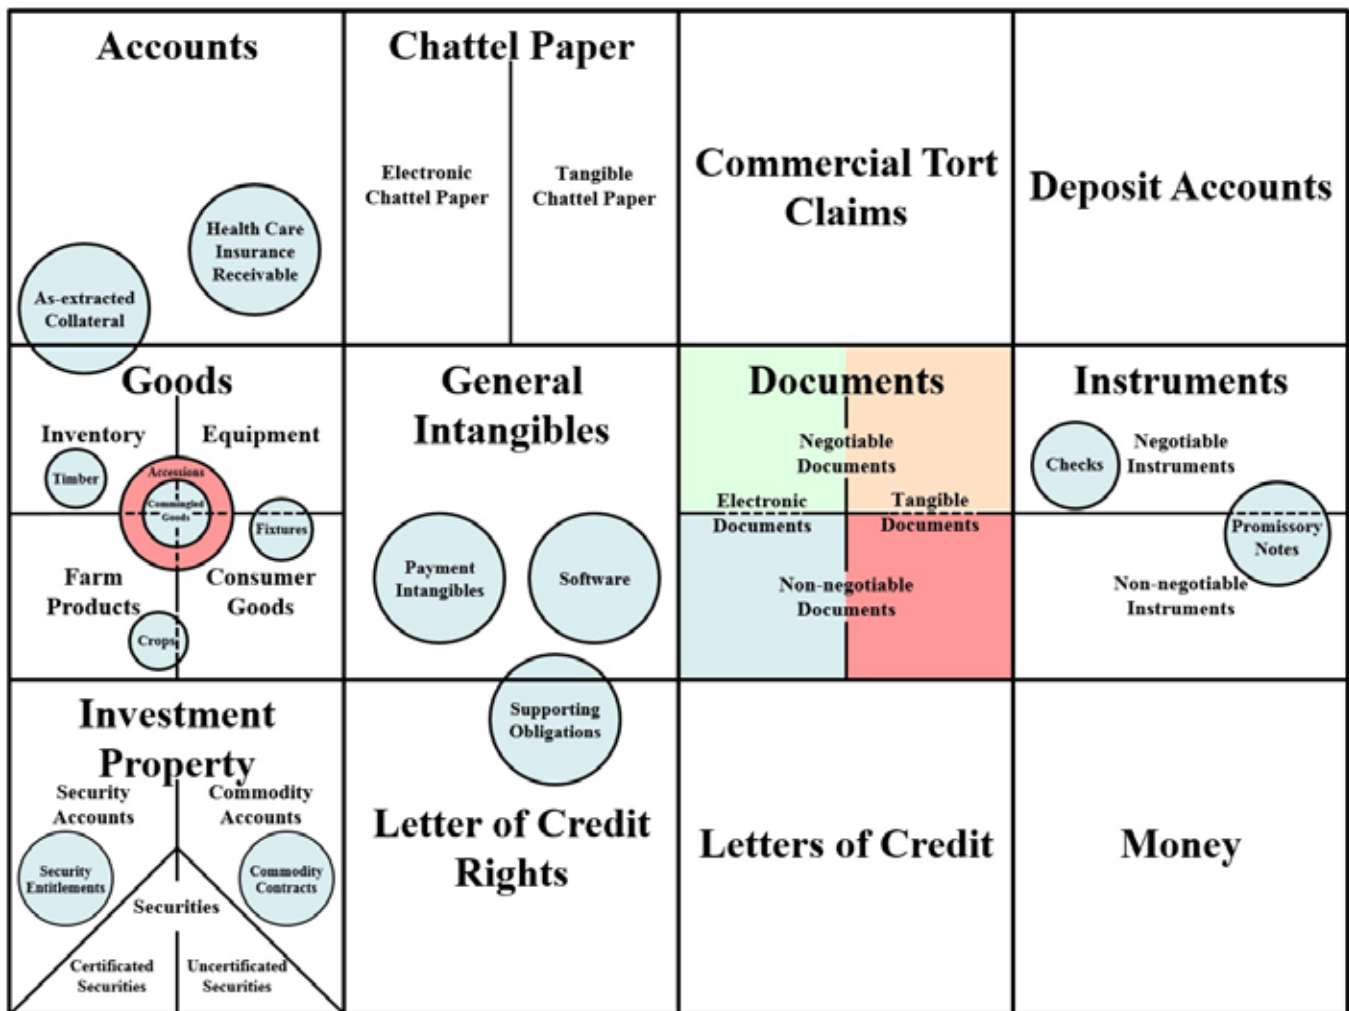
Accounts

Health Care Insurance Receivable

As-extracted Collateral

Chattel Paper

Electronic Chattel Paper

Tangible Chattel Paper

Commercial Tort Claims

Deposit Accounts

Goods

Inventory

Equipment

Timber

Accessions

Commingled Goods

Fixtures

Farm Products

Consumer Goods

Crops

General Intangibles

Payment Intangibles

Software

Supporting Obligations

Documents

Negotiable Documents

Electronic Documents

Tangible Documents

Non-negotiable Documents

Instruments

Checks

Negotiable Instruments

Promissory Notes

Non-negotiable Instruments

Investment Property

Security Accounts

Commodity Accounts

Security Entitlements

Commodity Contracts

Securities

Certificated Securities

Uncertificated Securities

Letter of Credit Rights

Letters of Credit

Money